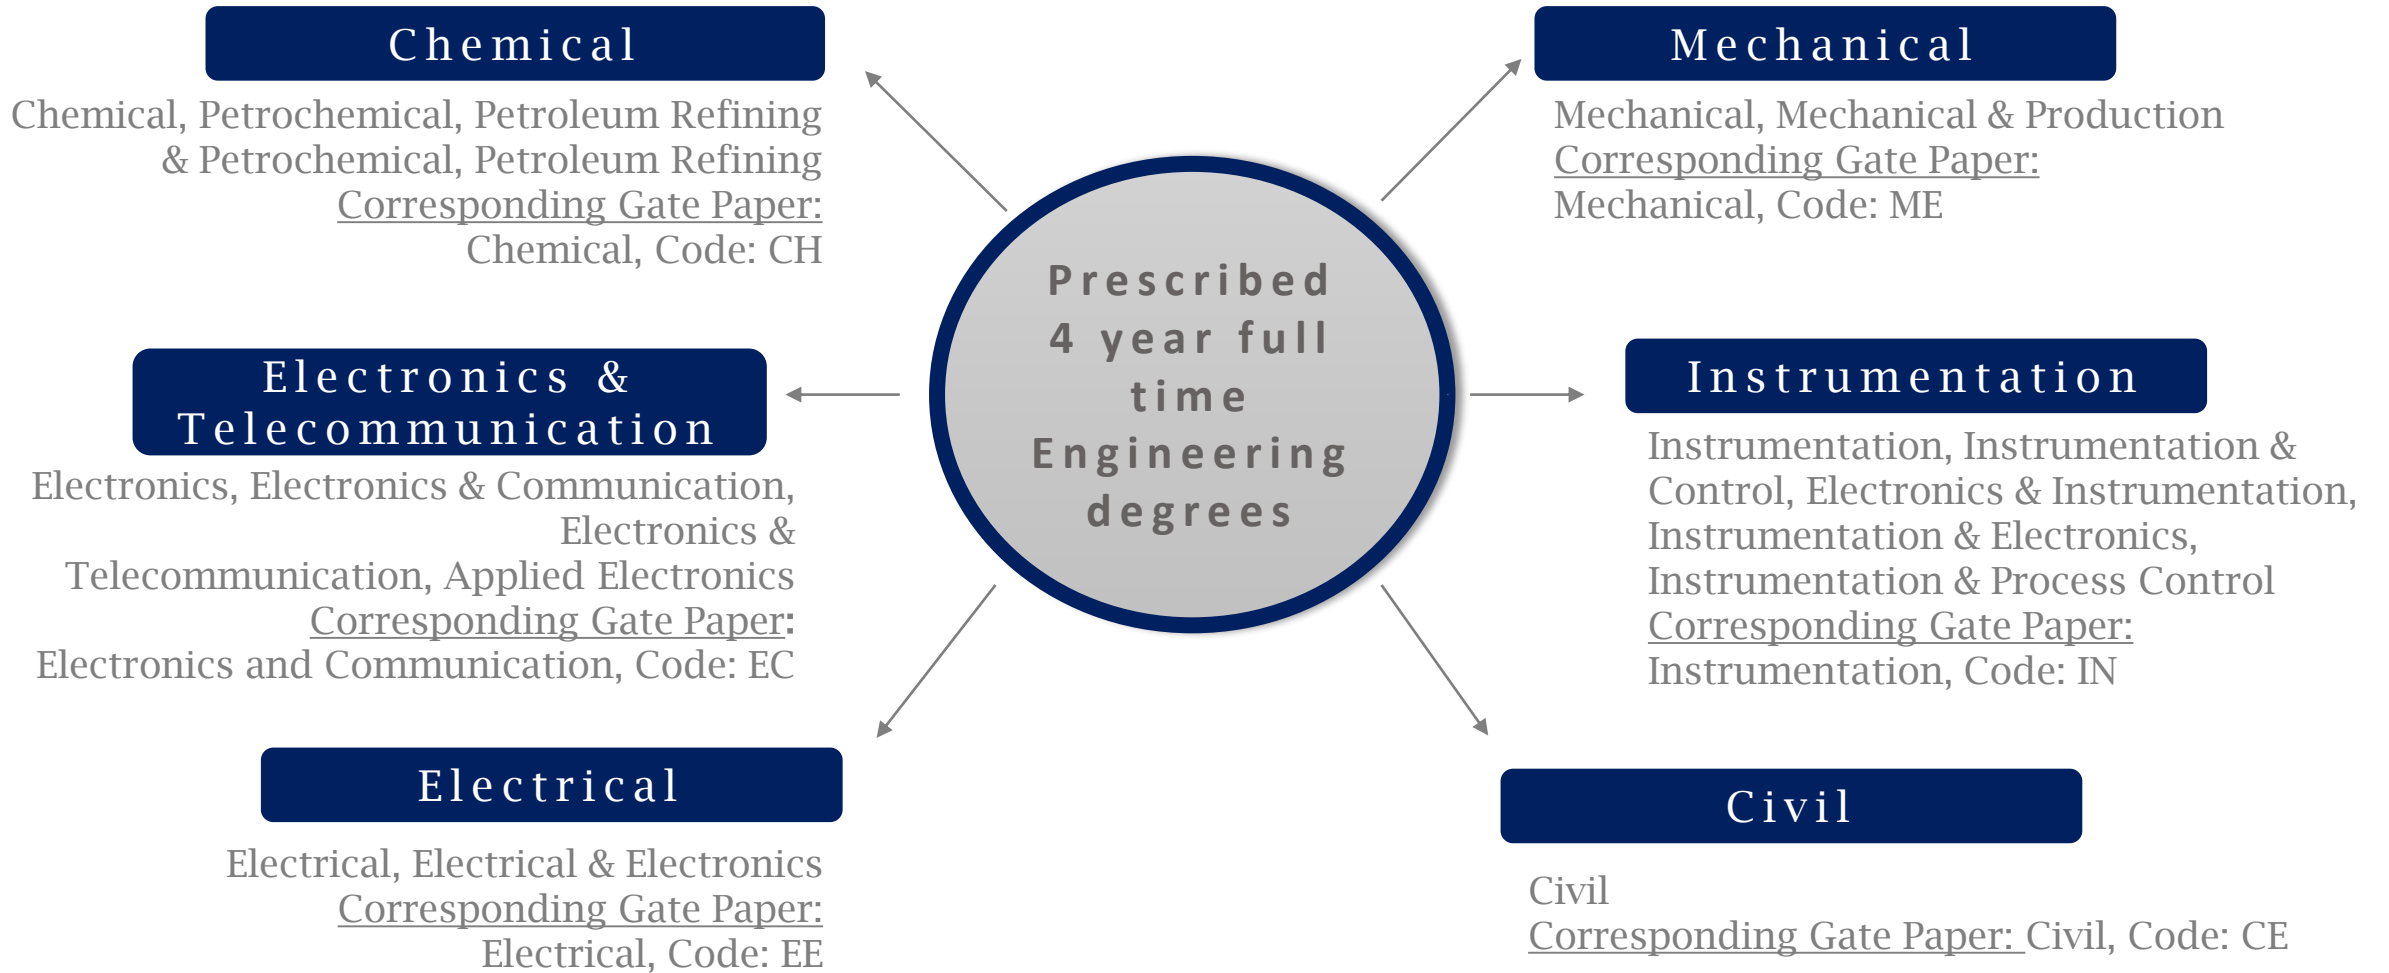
Prescribed 4 year full time Engineering degrees

Chemical

Chemical, Petrochemical, Petroleum Refining & Petrochemical, Petroleum Refining
Corresponding Gate Paper:
Chemical, Code: CH

Mechanical

Mechanical, Mechanical & Production
Corresponding Gate Paper:
Mechanical, Code: ME

Electronics & Telecommunication

Electronics, Electronics & Communication, Electronics & Telecommunication, Applied Electronics
Corresponding Gate Paper:
Electronics and Communication, Code: EC

Instrumentation

Instrumentation, Instrumentation & Control, Electronics & Instrumentation, Instrumentation & Electronics, Instrumentation & Process Control
Corresponding Gate Paper:
Instrumentation, Code: IN

Electrical

Electrical, Electrical & Electronics
Corresponding Gate Paper:
Electrical, Code: EE

Civil

Civil
Corresponding Gate Paper: Civil, Code: CE